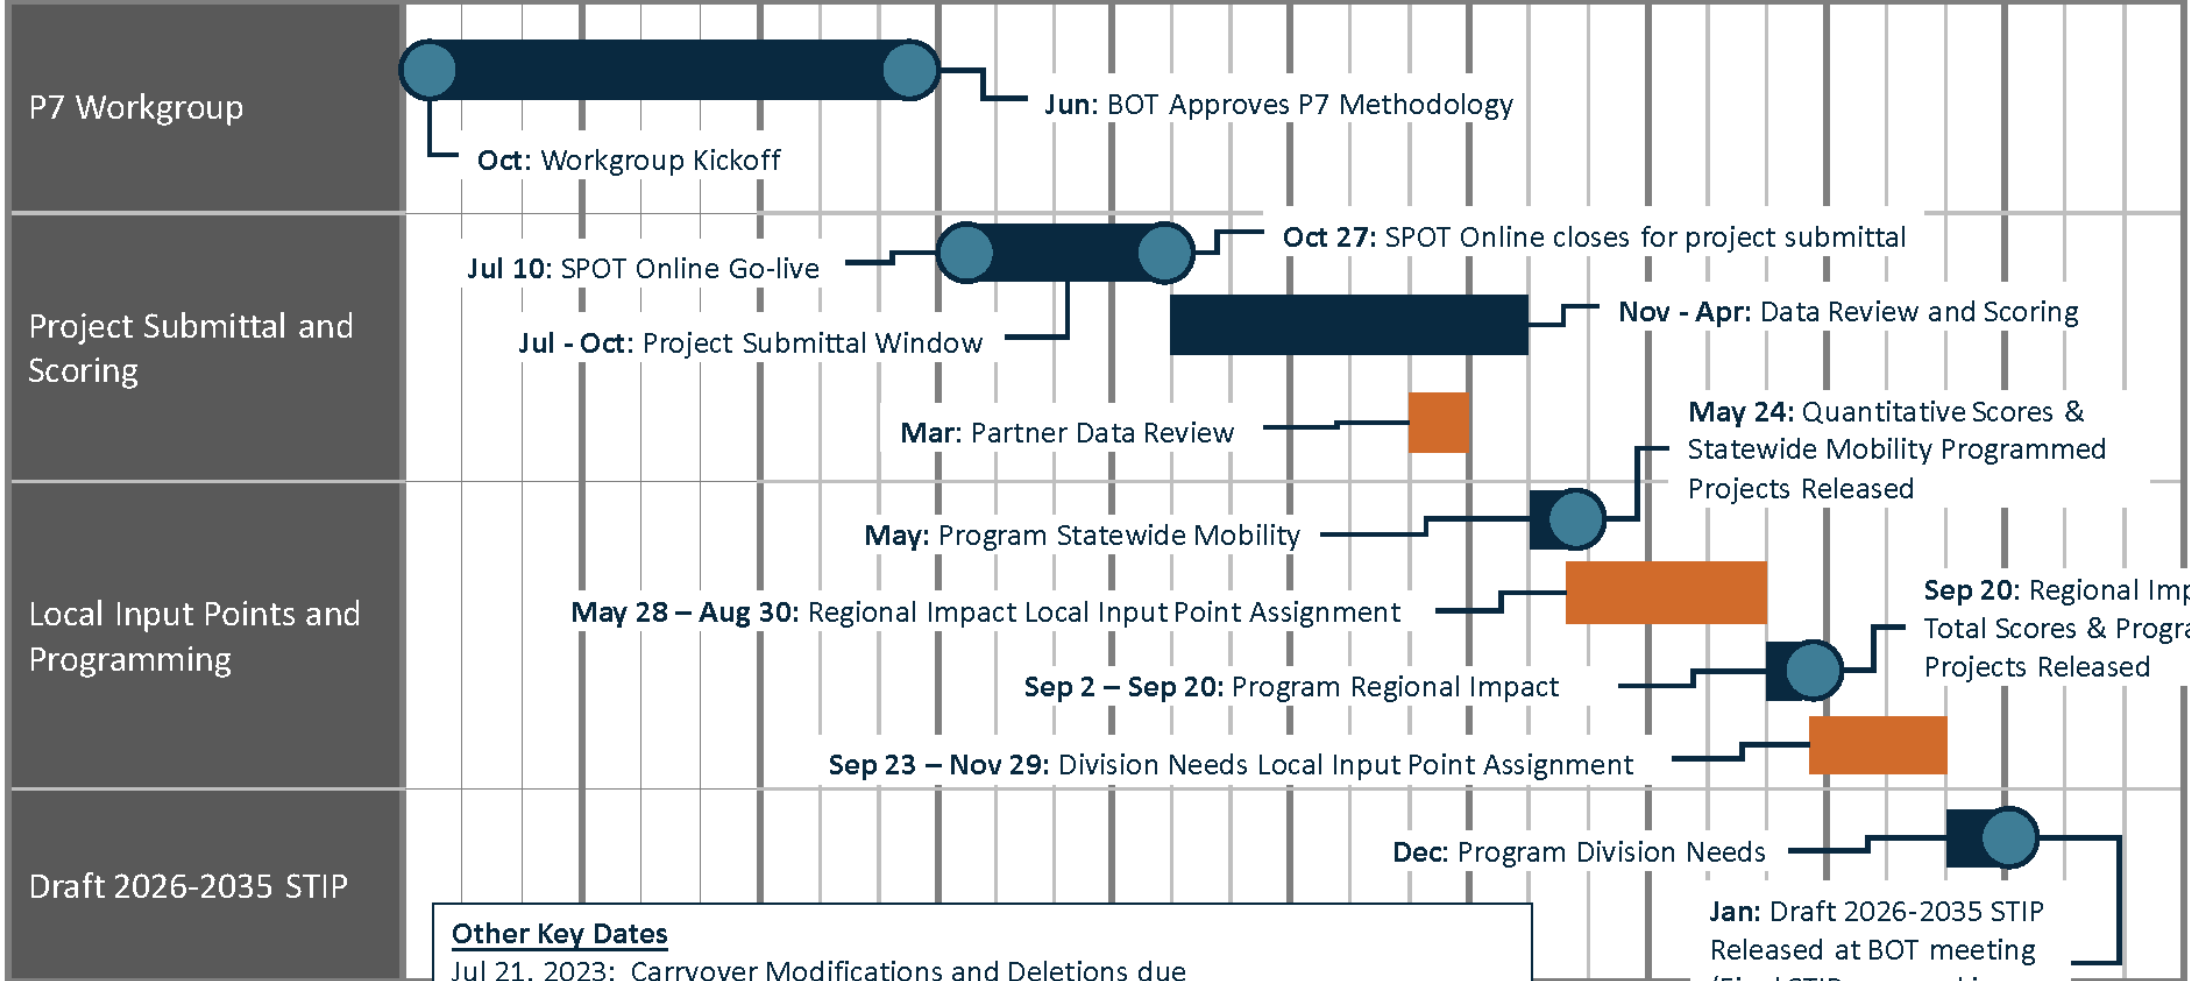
P7 Workgroup

Jun: BOT Approves P7 Methodology

Oct: Workgroup Kickoff

Project Submittal and Scoring

Oct 27: SPOT Online closes for project submittal

Jul 10: SPOT Online Go-live

Nov - Apr: Data Review and Scoring

Jul - Oct: Project Submittal Window

Mar: Partner Data Review

May 24: Quantitative Scores & Statewide Mobility Programmed Projects Released

Local Input Points and Programming

May: Program Statewide Mobility

May 28 – Aug 30: Regional Impact Local Input Point Assignment

Sep 20: Regional Imp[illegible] Total Scores & Progra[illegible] Projects Released

Sep 2 – Sep 20: Program Regional Impact

Sep 23 – Nov 29: Division Needs Local Input Point Assignment

Draft 2026-2035 STIP

Dec: Program Division Needs

Jan: Draft 2026-2035 STIP Released at BOT meeting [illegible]

Other Key Dates

Jul 21, 2023: Carryover Modifications and Deletions due